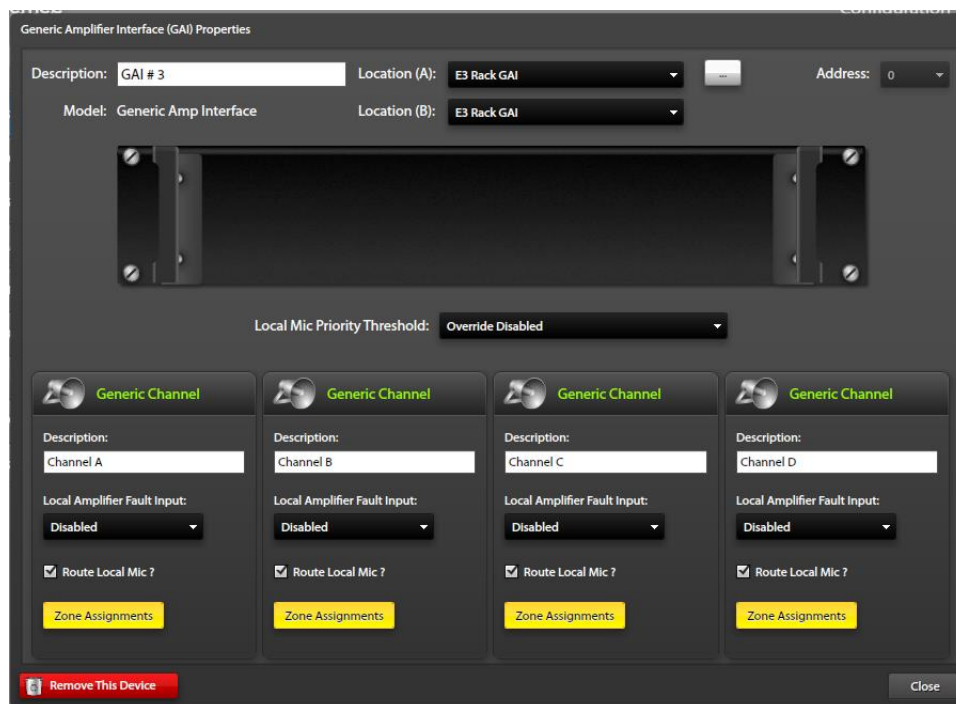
Generic Amplifier Interface (GAI) Properties

Description: GAI # 3
Location (A): E3 Rack GAI
...
Address: 0

Model: Generic Amp Interface
Location (B): E3 Rack GAI

Local Mic Priority Threshold: Override Disabled

Generic Channel
Description:
Channel A
Local Amplifier Fault Input:
Disabled
Route Local Mic ?
Zone Assignments

Generic Channel
Description:
Channel B
Local Amplifier Fault Input:
Disabled
Route Local Mic ?
Zone Assignments

Generic Channel
Description:
Channel C
Local Amplifier Fault Input:
Disabled
Route Local Mic ?
Zone Assignments

Generic Channel
Description:
Channel D
Local Amplifier Fault Input:
Disabled
Route Local Mic ?
Zone Assignments

Remove This Device

Close